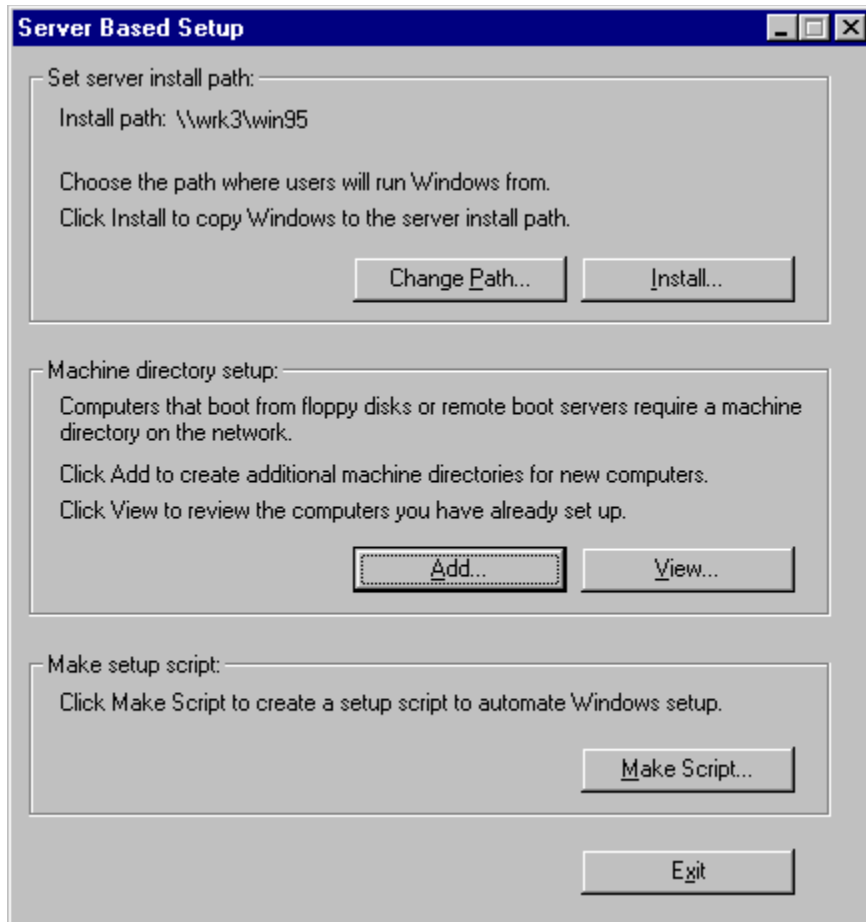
Server Based Setup

Set server install path:

Install path: \\wrk3\win95

Choose the path where users will run Windows from.

Click Install to copy Windows to the server install path.

Change Path...

Install...

Machine directory setup:

Computers that boot from floppy disks or remote boot servers require a machine directory on the network.

Click Add to create additional machine directories for new computers.

Click View to review the computers you have already set up.

Add...

View...

Make setup script:

Click Make Script to create a setup script to automate Windows setup.

Make Script...

Exit